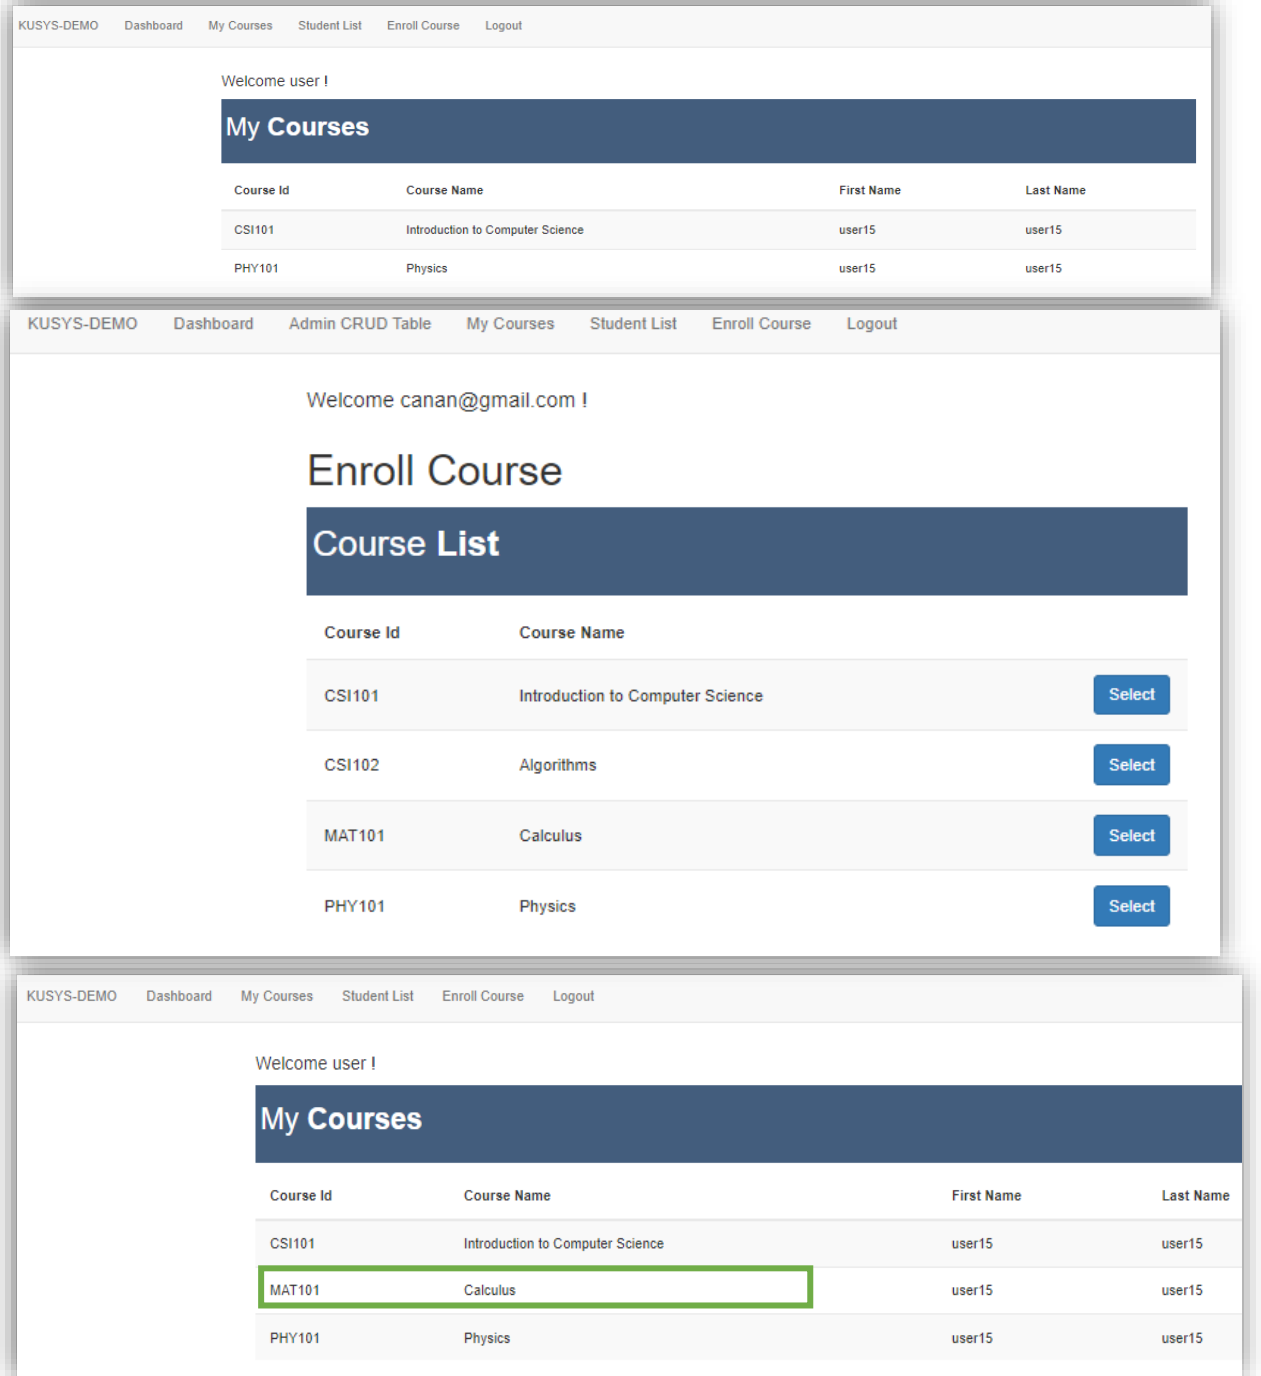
KUSYS-DEMO Dashboard My Courses Student List Enroll Course Logout

Welcome user !

My Courses

| Course Id | Course Name | First Name | Last Name |
|---|---|---|---|
| CSI101 | Introduction to Computer Science | user15 | user15 |
| PHY101 | Physics | user15 | user15 |

KUSYS-DEMO Dashboard Admin CRUD Table My Courses Student List Enroll Course Logout

Welcome canan@gmail.com !

Enroll Course

Course List

| Course Id | Course Name | |
|---|---|---|
| CSI101 | Introduction to Computer Science | Select |
| CSI102 | Algorithms | Select |
| MAT101 | Calculus | Select |
| PHY101 | Physics | Select |

KUSYS-DEMO Dashboard My Courses Student List Enroll Course Logout

Welcome user !

My Courses

| Course Id | Course Name | First Name | Last Name |
|---|---|---|---|
| CSI101 | Introduction to Computer Science | user15 | user15 |
| MAT101 | Calculus | user15 | user15 |
| PHY101 | Physics | user15 | user15 |